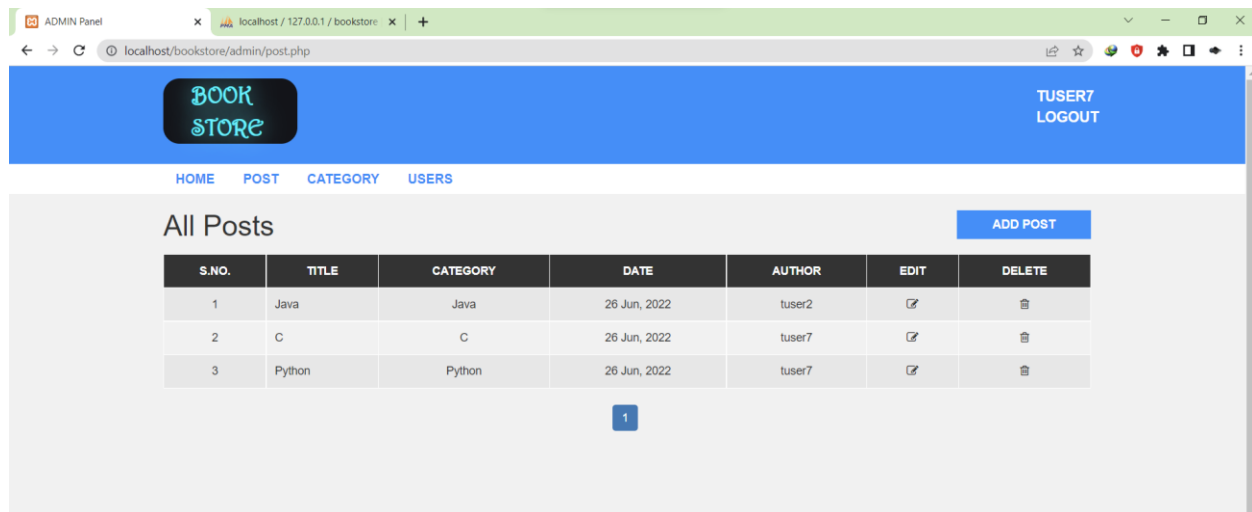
ADMIN Panel
localhost / 127.0.0.1 / bookstore
localhost/bookstore/admin/post.php

BOOK STORE

TUSER7
LOGOUT

HOME POST CATEGORY USERS

All Posts

ADD POST

| S.NO. | TITLE | CATEGORY | DATE | AUTHOR | EDIT | DELETE |
|---|---|---|---|---|---|---|
| 1 | Java | Java | 26 Jun, 2022 | tuser2 | | |
| 2 | C | C | 26 Jun, 2022 | tuser7 | | |
| 3 | Python | Python | 26 Jun, 2022 | tuser7 | | |

1